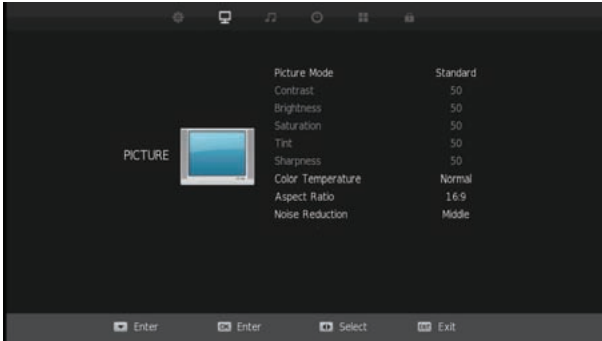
PICTURE

| | |
|---|---|
| Picture Mode | Standard |
| Contrast | 50 |
| Brightness | 50 |
| Saturation | 50 |
| Tint | 50 |
| Sharpness | 50 |
| Color Temperature | Normal |
| Aspect Ratio | 16:9 |
| Noise Reduction | Middle |

Enter OK Enter Select EXIT Exit